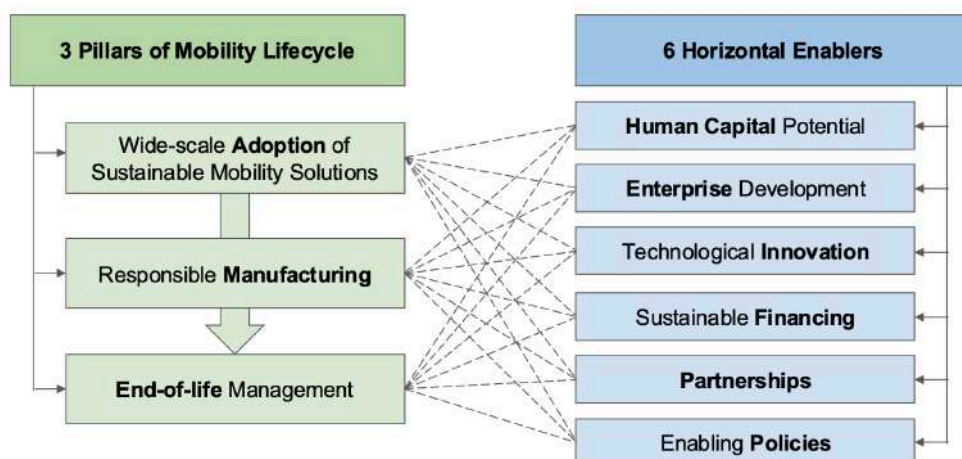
3 Pillars of Mobility Lifecycle

Wide-scale Adoption of Sustainable Mobility Solutions

Responsible Manufacturing

End-of-life Management

6 Horizontal Enablers

Human Capital Potential

Enterprise Development

Technological Innovation

Sustainable Financing

Partnerships

Enabling Policies